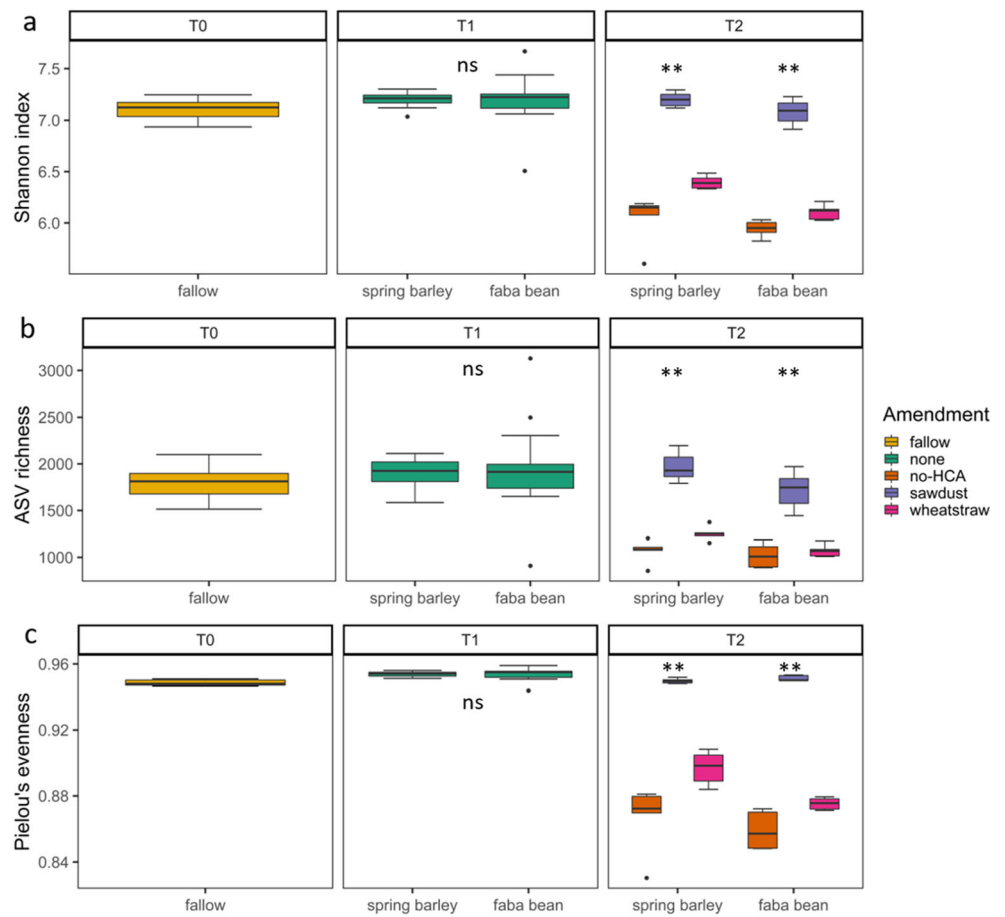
a

Shannon index

7.5
7.0
6.5
6.0

T0
fallow

T1
ns
spring barley
faba bean

T2
**
**
spring barley
faba bean

b

ASV richness

3000
2500
2000
1500
1000

T0
fallow

T1
ns
spring barley
faba bean

T2
**
**
spring barley
faba bean

Amendment
fallow
none
no-HCA
sawdust
wheatstraw

c

Pielou's evenness

0.96
0.92
0.88
0.84

T0
fallow

T1
ns
spring barley
faba bean

T2
**
**
spring barley
faba bean